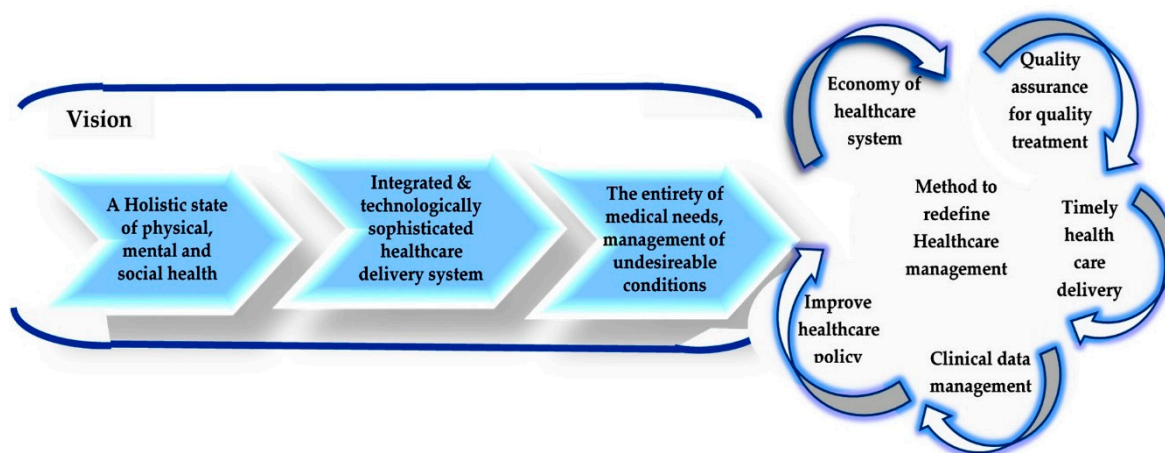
Vision

A Holistic state of physical, mental and social health

Integrated & technologically sophisticated healthcare delivery system

The entirety of medical needs, management of undesireable conditions

Economy of healthcare system

Quality assurance for quality treatment

Method to redefine Healthcare management

Timely health care delivery

Clinical data management

Improve healthcare policy